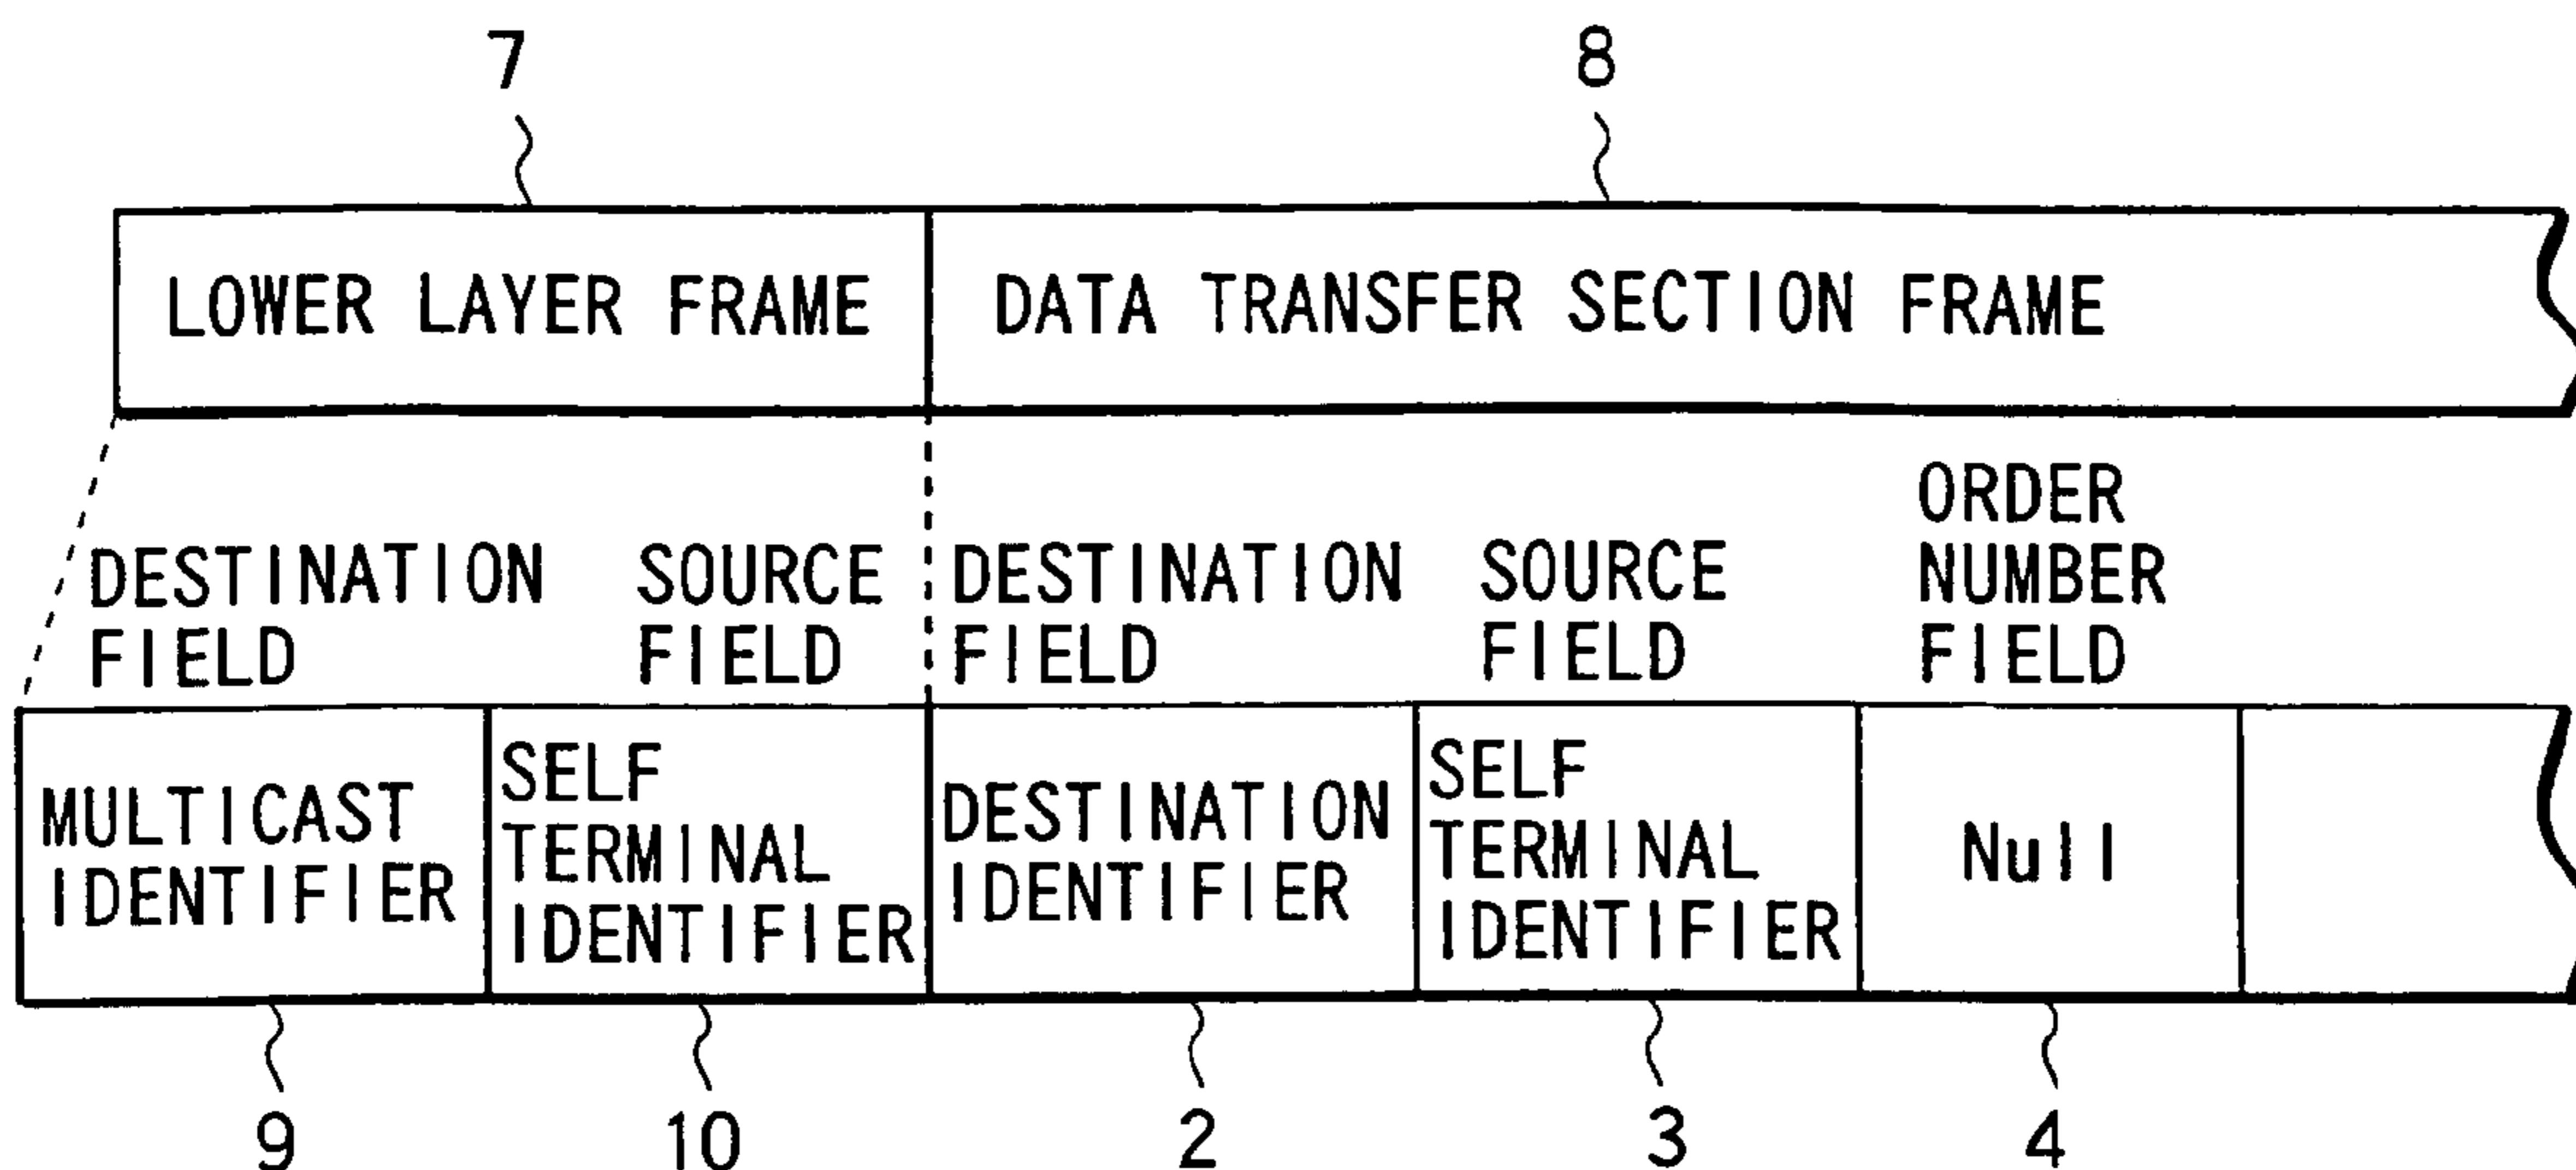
7

8

LOWER LAYER FRAME

DATA TRANSFER SECTION FRAME

DESTINATION FIELD

SOURCE FIELD

DESTINATION FIELD

SOURCE FIELD

ORDER NUMBER FIELD

MULTICAST IDENTIFIER

SELF TERMINAL IDENTIFIER

DESTINATION IDENTIFIER

SELF TERMINAL IDENTIFIER

Null

9

10

2

3

4